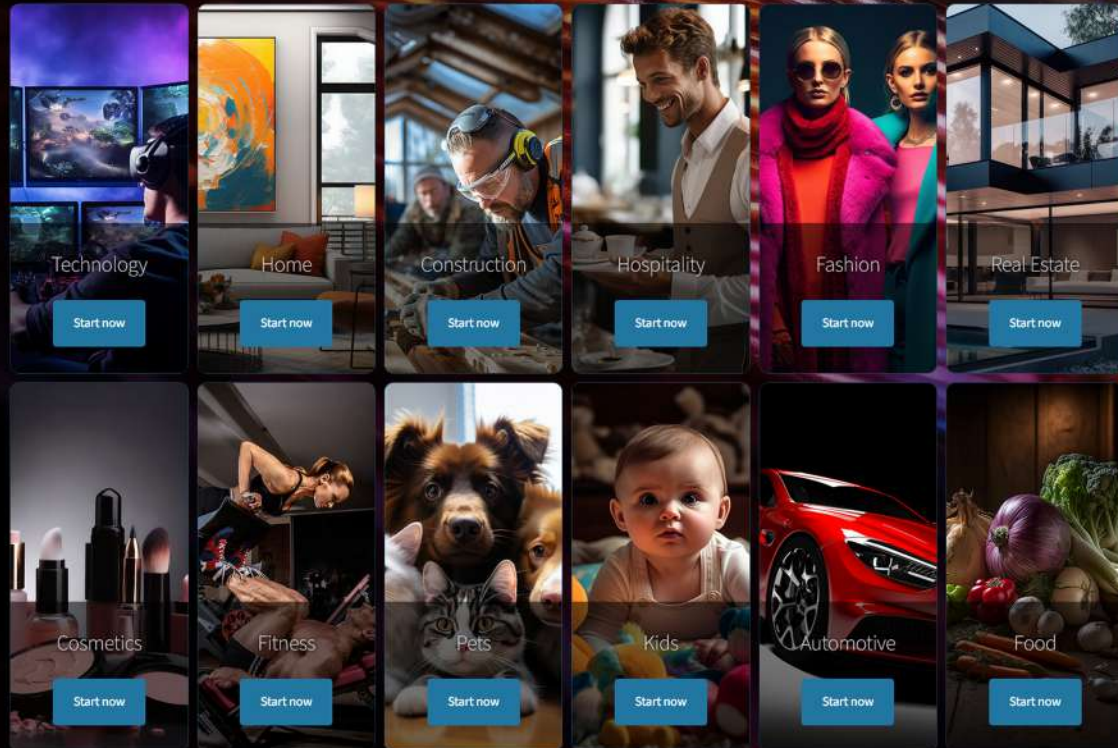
Technology
Start now

Home
Start now

Construction
Start now

Hospitality
Start now

Fashion
Start now

Real Estate
Start now

Cosmetics
Start now

Fitness
Start now

Pets
Start now

Kids
Start now

Automotive
Start now

Food
Start now